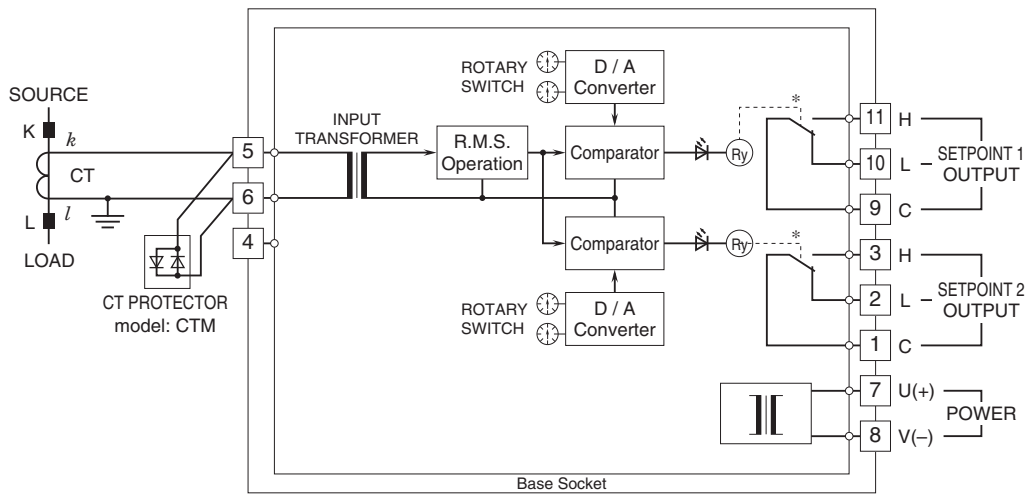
SOURCE
K
$k$
CT
L
$l$
LOAD
CT PROTECTOR
model: CTM
5
6
4
INPUT
TRANSFORMER
R.M.S.
Operation
ROTARY
SWITCH
D / A
Converter
Comparator
Ry
*
Comparator
Ry
*
ROTARY
SWITCH
D / A
Converter
11 H
10 L
9 C
SETPOINT 1
OUTPUT
3 H
2 L
1 C
SETPOINT 2
OUTPUT
7 U(+)
8 V(–)
POWER
Base Socket